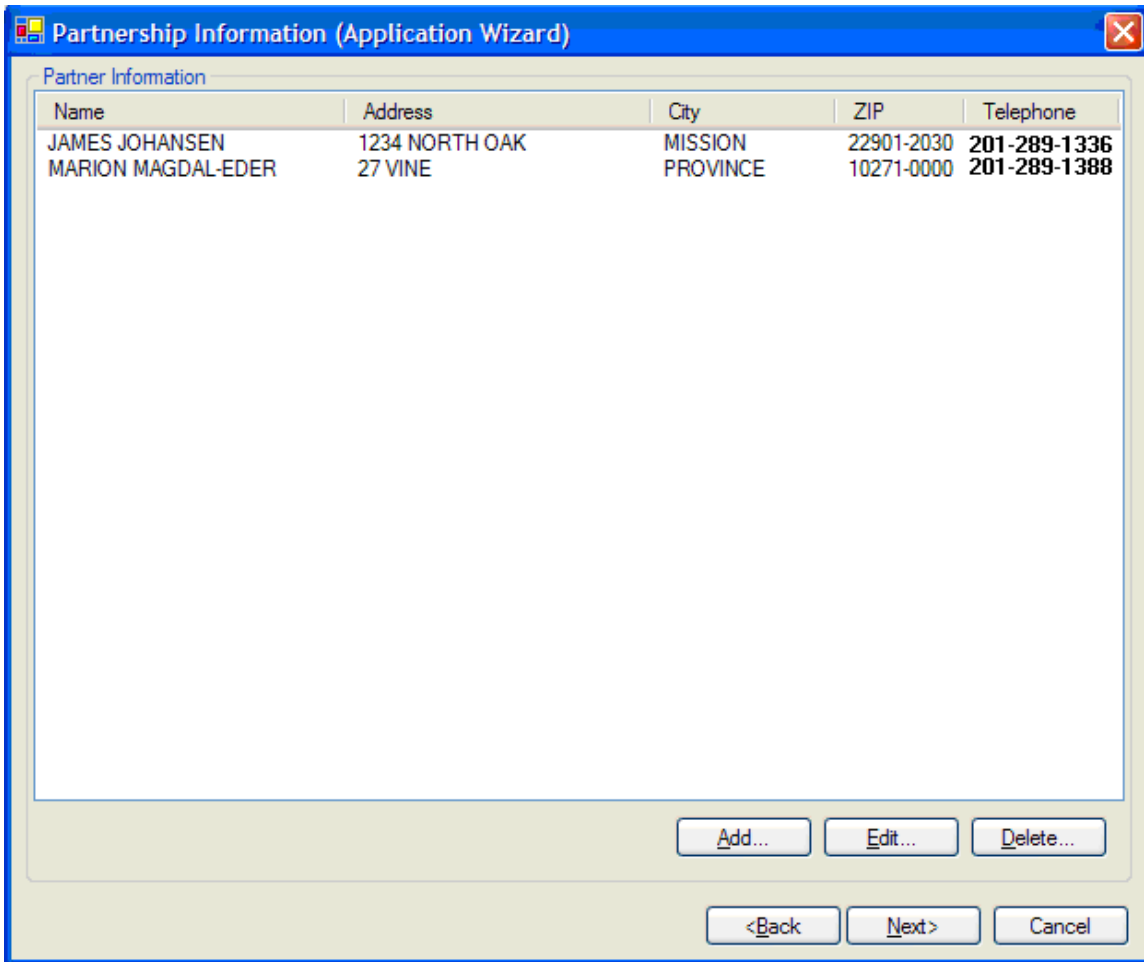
Partnership Information (Application Wizard)

Partner Information

| Name | Address | City | ZIP | Telephone |
|---|---|---|---|---|
| JAMES JOHANSEN | 1234 NORTH OAK | MISSION | 22901-2030 | 201-289-1336 |
| MARION MAGDAL-EDER | 27 VINE | PROVINCE | 10271-0000 | 201-289-1388 |

Add... Edit... Delete...

<Back Next> Cancel